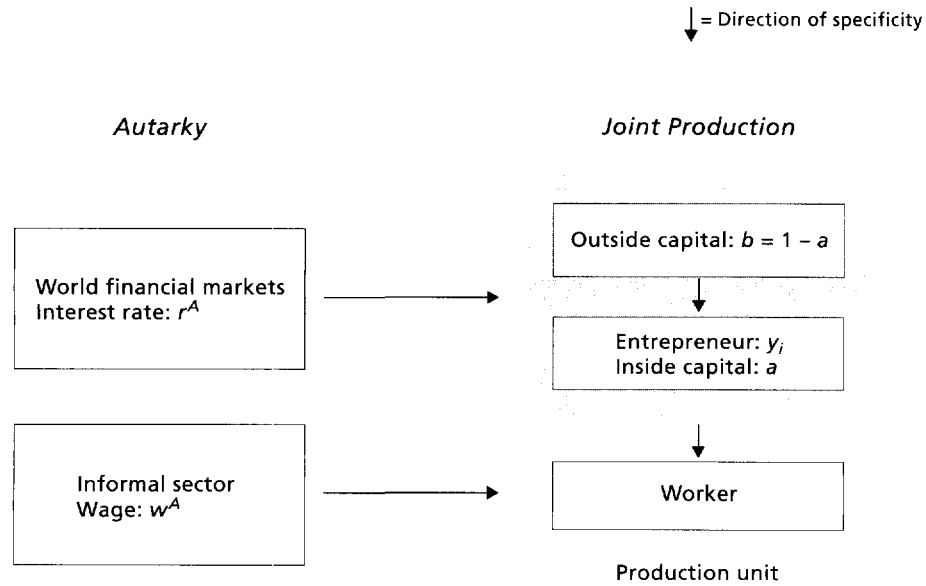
= Direction of specificity

Autarky

Joint Production

World financial markets
Interest rate: $r^A$

Outside capital: $b = 1 - a$

Entrepreneur: $y_i$
Inside capital: $a$

Informal sector
Wage: $w^A$

Worker

Production unit